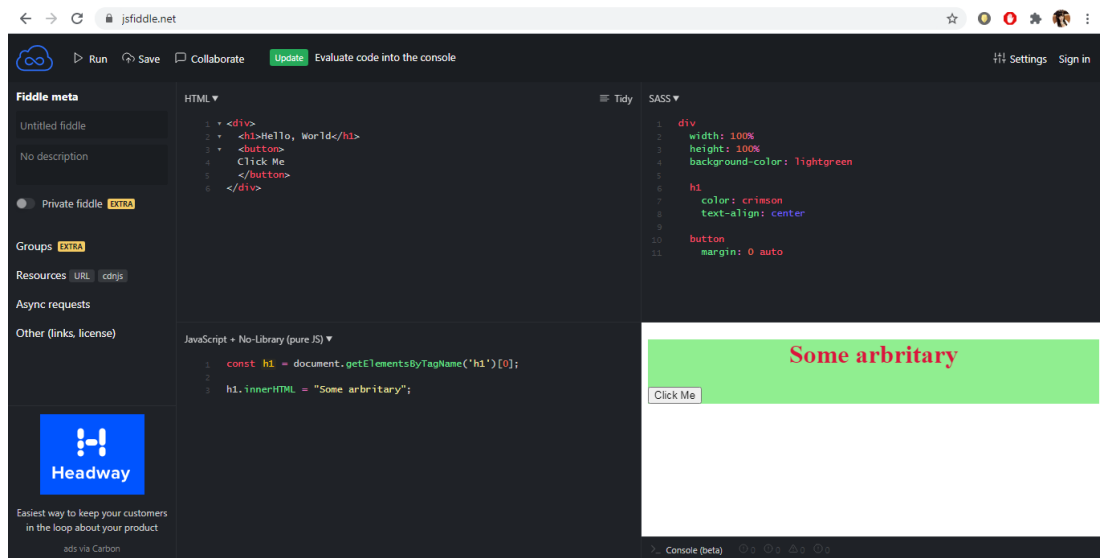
jsfiddle.net

Run Save Collaborate Update Evaluate code into the console

Settings Sign in

Fiddle meta

Untitled fiddle

No description

Private fiddle EXTRA

Groups EXTRA

Resources URL cdnjs

Async requests

Other (links, license)

Headway

Easiest way to keep your customers in the loop about your product

ads via Carbon

HTML ▾ Tidy

1 <div>
2 <h1>Hello, World</h1>
3 <button>
4 Click Me
5 </button>
6 </div>

SASS ▾

1 div
2 width: 100%
3 height: 100%
4 background-color: lightgreen
5
6 h1
7 color: crimson
8 text-align: center
9
10 button
11 margin: 0 auto

JavaScript + No-Library (pure JS) ▾

1 const h1 = document.getElementsByTagName('h1')[0];
2
3 h1.innerHTML = "Some arbritary";

Some arbritary

Click Me

Console (beta) 0 0 0 0